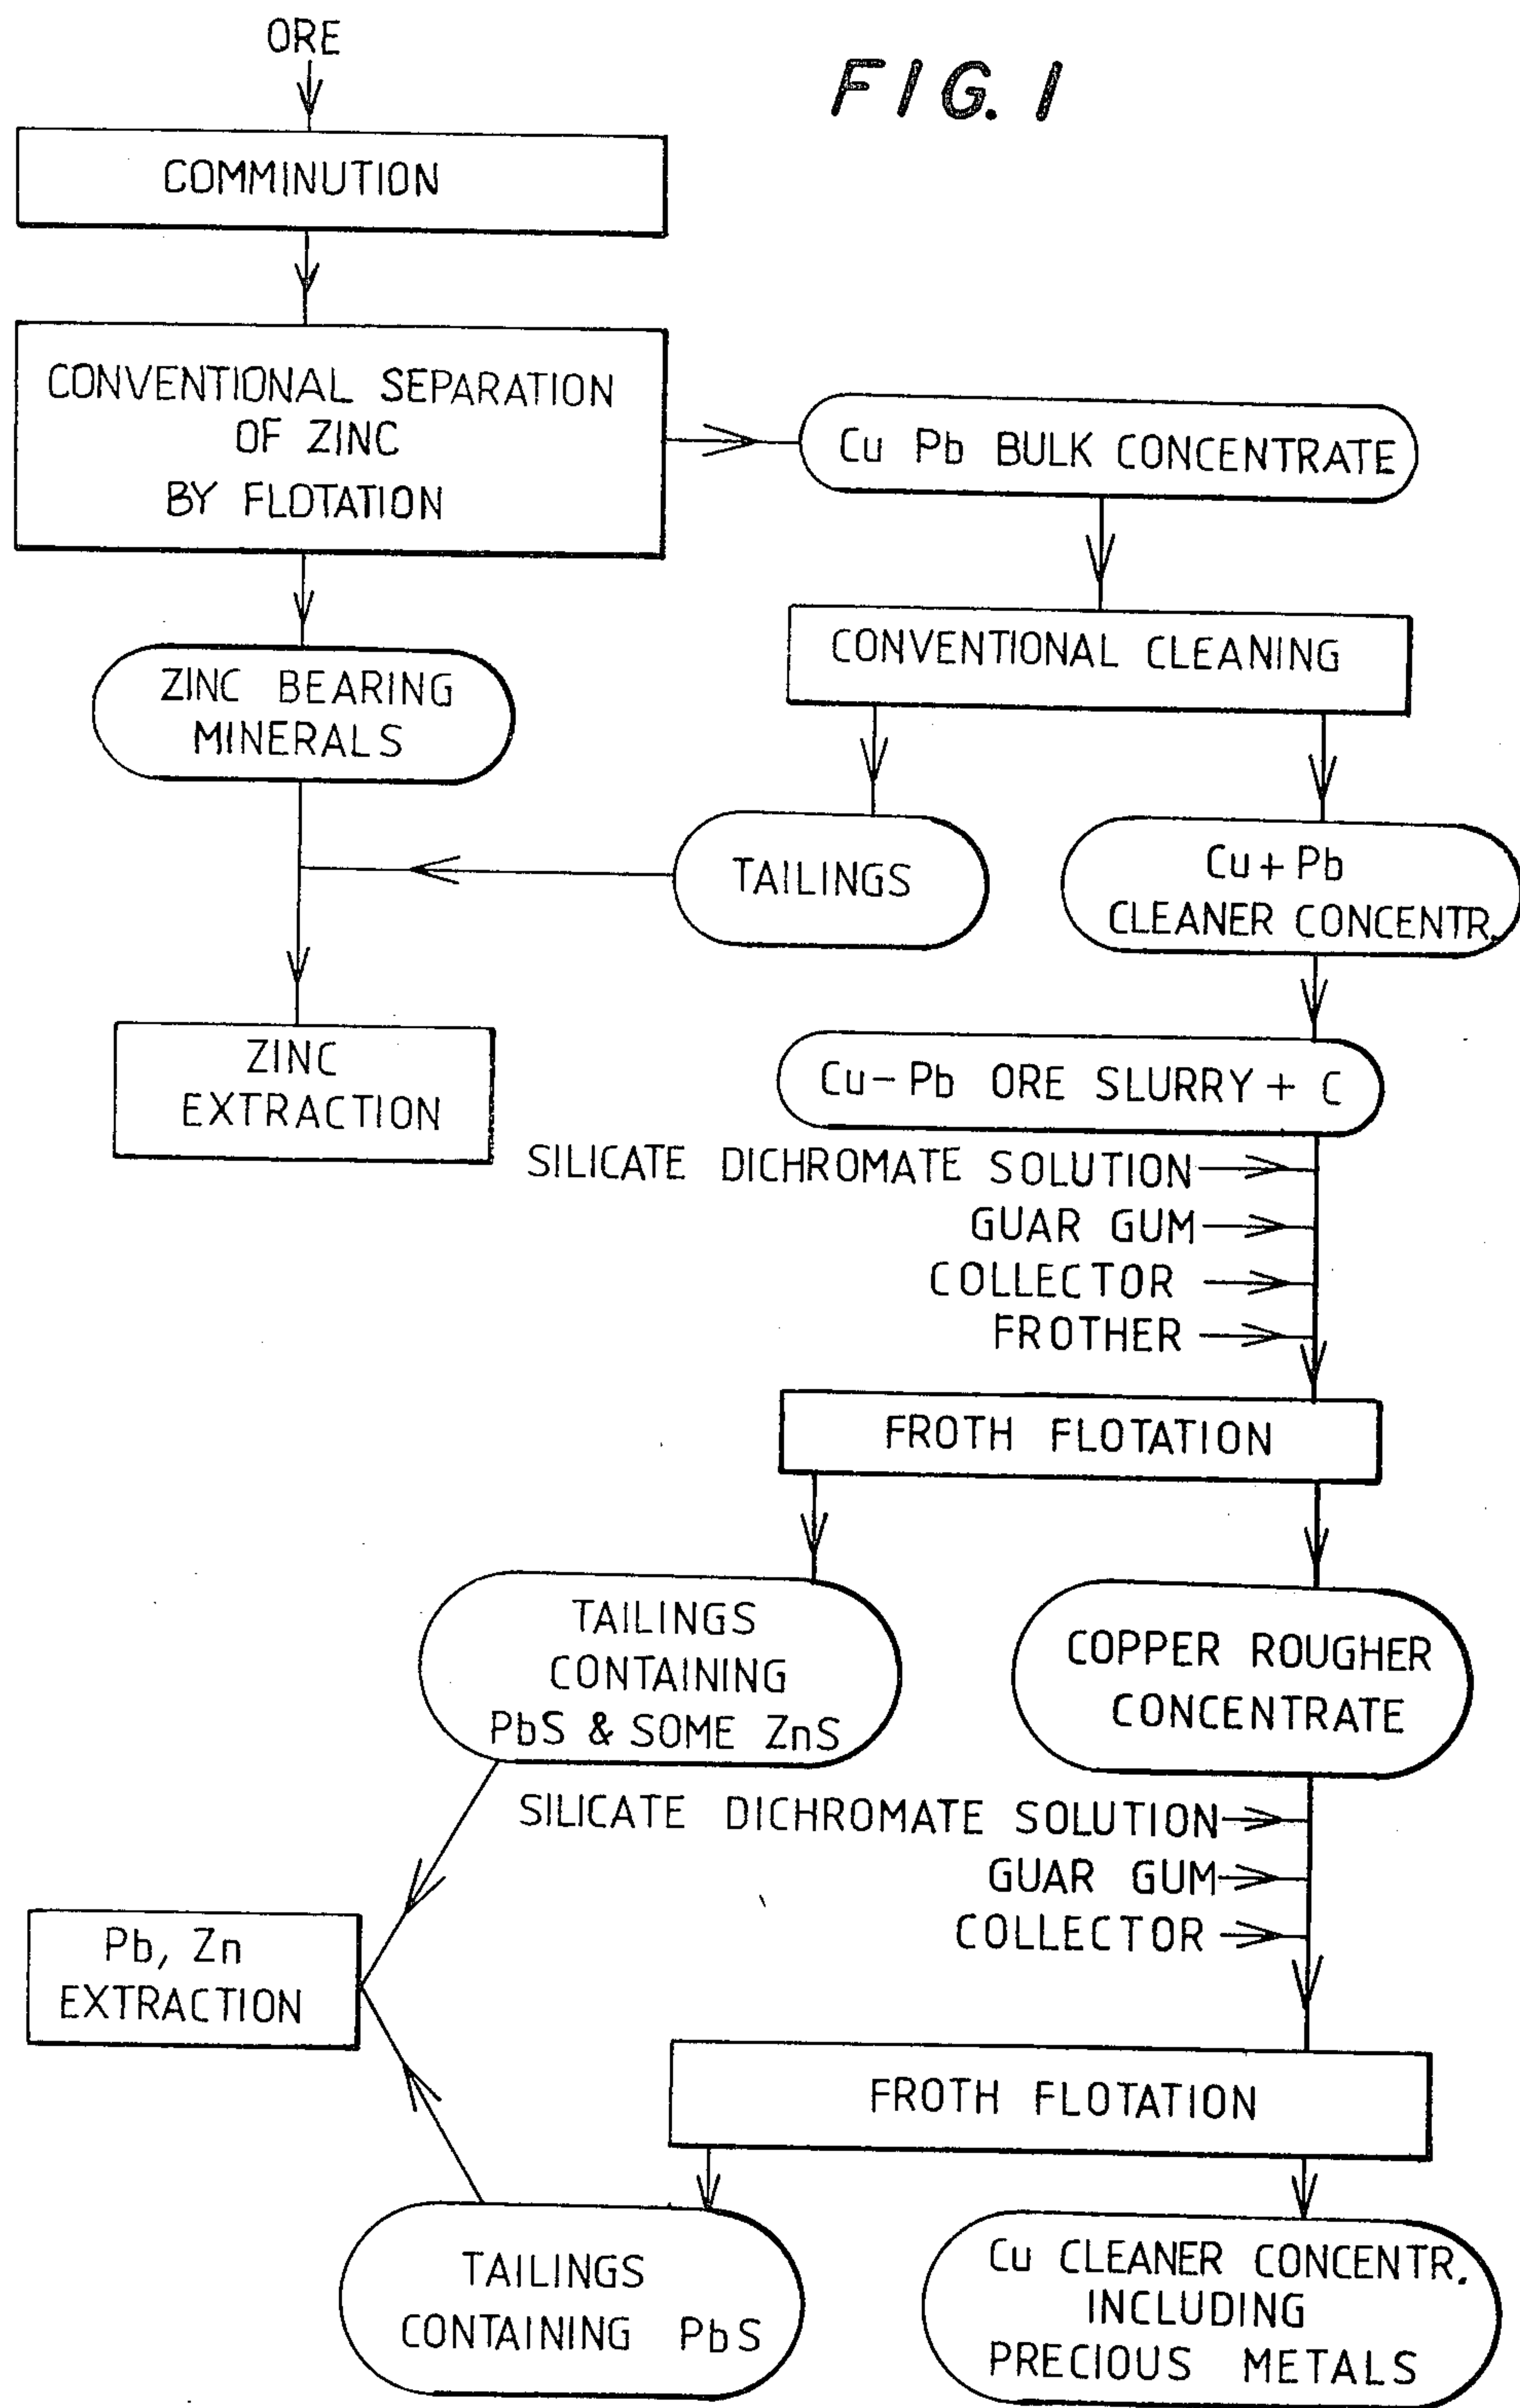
ORE

FIG. 1

COMMINUTION

CONVENTIONAL SEPARATION OF ZINC BY FLOTATION

Cu Pb BULK CONCENTRATE

CONVENTIONAL CLEANING

ZINC BEARING MINERALS

TAILINGS

Cu + Pb CLEANER CONCENTR.

ZINC EXTRACTION

Cu − Pb ORE SLURRY + C

SILICATE DICHROMATE SOLUTION

GUAR GUM

COLLECTOR

FROTHER

FROTH FLOTATION

TAILINGS CONTAINING PbS & SOME ZnS

COPPER ROUGHER CONCENTRATE

SILICATE DICHROMATE SOLUTION

GUAR GUM

COLLECTOR

Pb, Zn EXTRACTION

FROTH FLOTATION

TAILINGS CONTAINING PbS

Cu CLEANER CONCENTR. INCLUDING PRECIOUS METALS